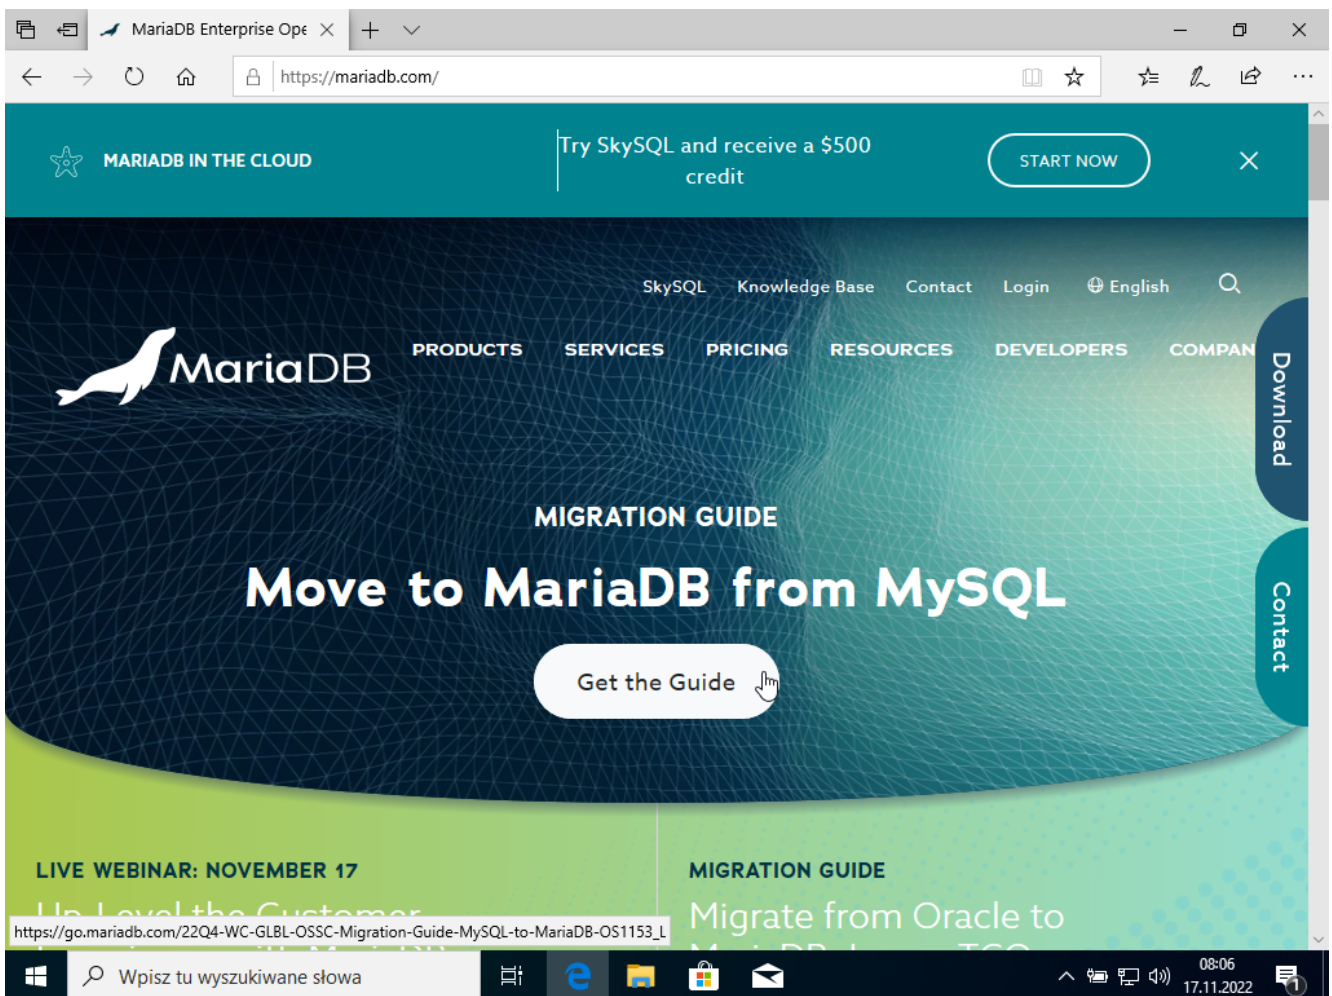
MariaDB Enterprise Ope

https://mariadb.com/

MARIADB IN THE CLOUD

Try SkySQL and receive a $500 credit

START NOW

SkySQL Knowledge Base Contact Login English

MariaDB

PRODUCTS SERVICES PRICING RESOURCES DEVELOPERS COMPAN

Download

MIGRATION GUIDE

Move to MariaDB from MySQL

Get the Guide

Contact

LIVE WEBINAR: NOVEMBER 17

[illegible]

MIGRATION GUIDE

Migrate from Oracle to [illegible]

https://go.mariadb.com/22Q4-WC-GLBL-OSSC-Migration-Guide-MySQL-to-MariaDB-OS1153_L

Wpisz tu wyszukiwane słowa

08:06
17.11.2022